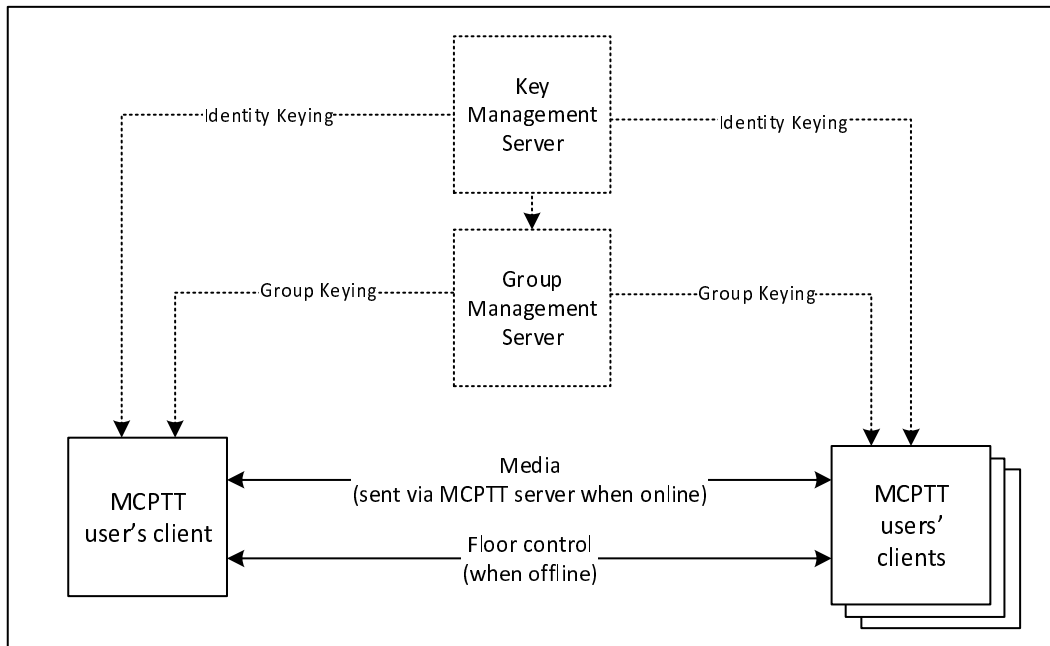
Key Management Server

Identity Keying

Identity Keying

Group Management Server

Group Keying

Group Keying

MCPTT user's client

Media
(sent via MCPTT server when online)

Floor control
(when offline)

MCPTT users' clients